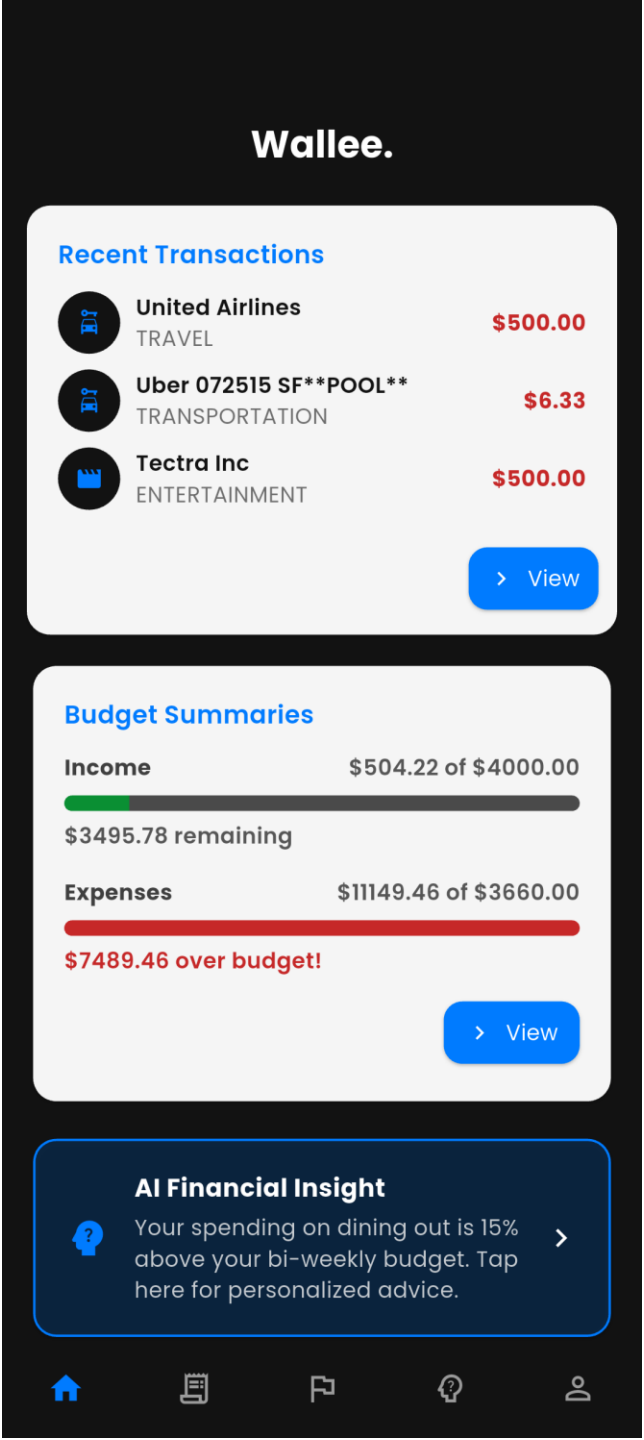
Wallee.

Recent Transactions

United Airlines
TRAVEL
$500.00

Uber 072515 SF**POOL**
TRANSPORTATION
$6.33

Tectra Inc
ENTERTAINMENT
$500.00

View

Budget Summaries

Income $504.22 of $4000.00

$3495.78 remaining

Expenses $11149.46 of $3660.00

$7489.46 over budget!

View

AI Financial Insight

Your spending on dining out is 15% above your bi-weekly budget. Tap here for personalized advice.